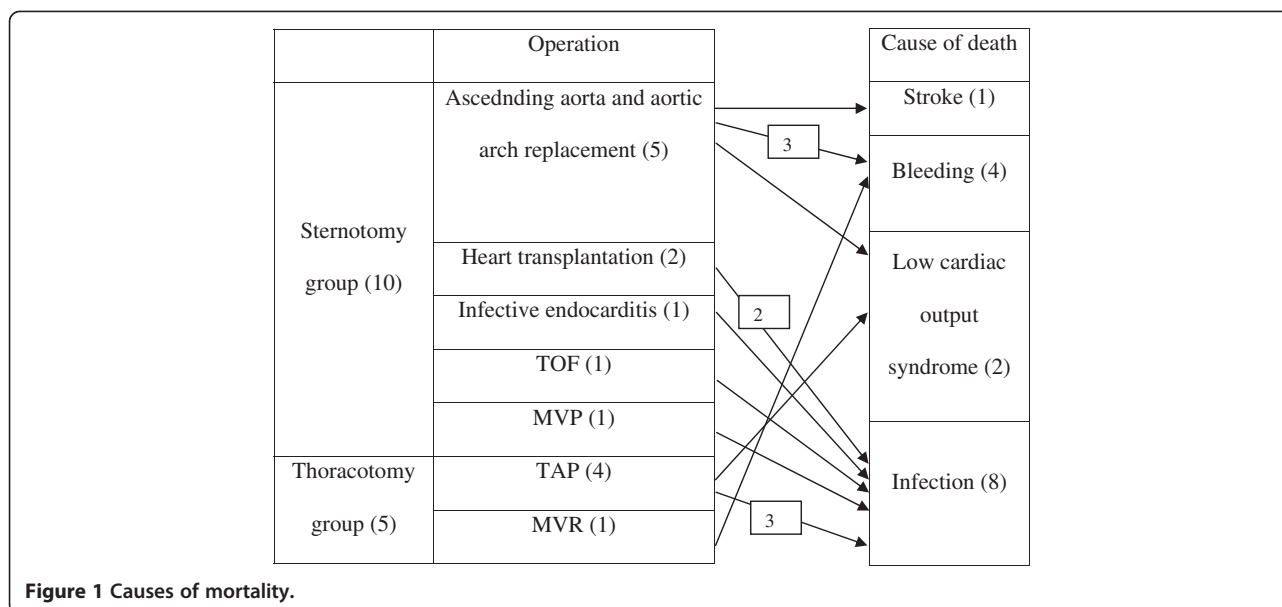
| | Operation |
|---|---|
| Sternotomy group (10) | Ascedndinng aorta and aortic arch replacement (5) |
| | Heart transplantation (2) |
| | Infective endocarditis (1) |
| | TOF (1) |
| | MVP (1) |
| Thoracotomy group (5) | TAP (4) |
| | MVR (1) |

| Cause of death |
|---|
| Stroke (1) |
| Bleeding (4) |
| Low cardiac output syndrome (2) |
| Infection (8) |

3

2

3

**Figure 1 Causes of mortality.**